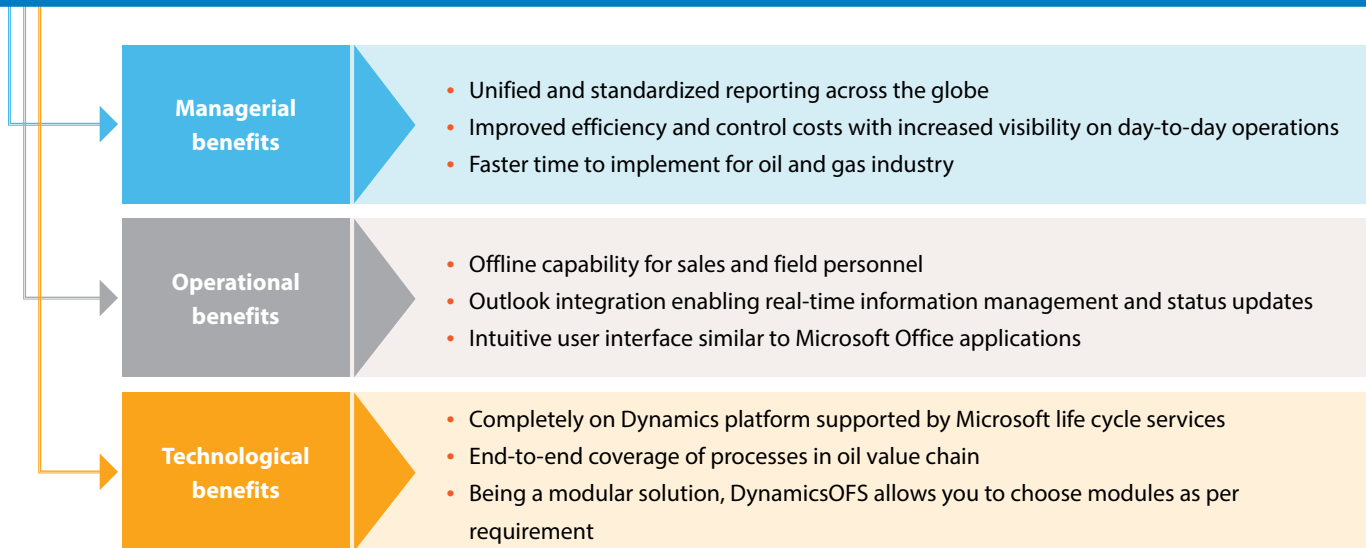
Managerial benefits

• Unified and standardized reporting across the globe
• Improved efficiency and control costs with increased visibility on day-to-day operations
• Faster time to implement for oil and gas industry

Operational benefits

• Offline capability for sales and field personnel
• Outlook integration enabling real-time information management and status updates
• Intuitive user interface similar to Microsoft Office applications

Technological benefits

• Completely on Dynamics platform supported by Microsoft life cycle services
• End-to-end coverage of processes in oil value chain
• Being a modular solution, DynamicsOFS allows you to choose modules as per requirement